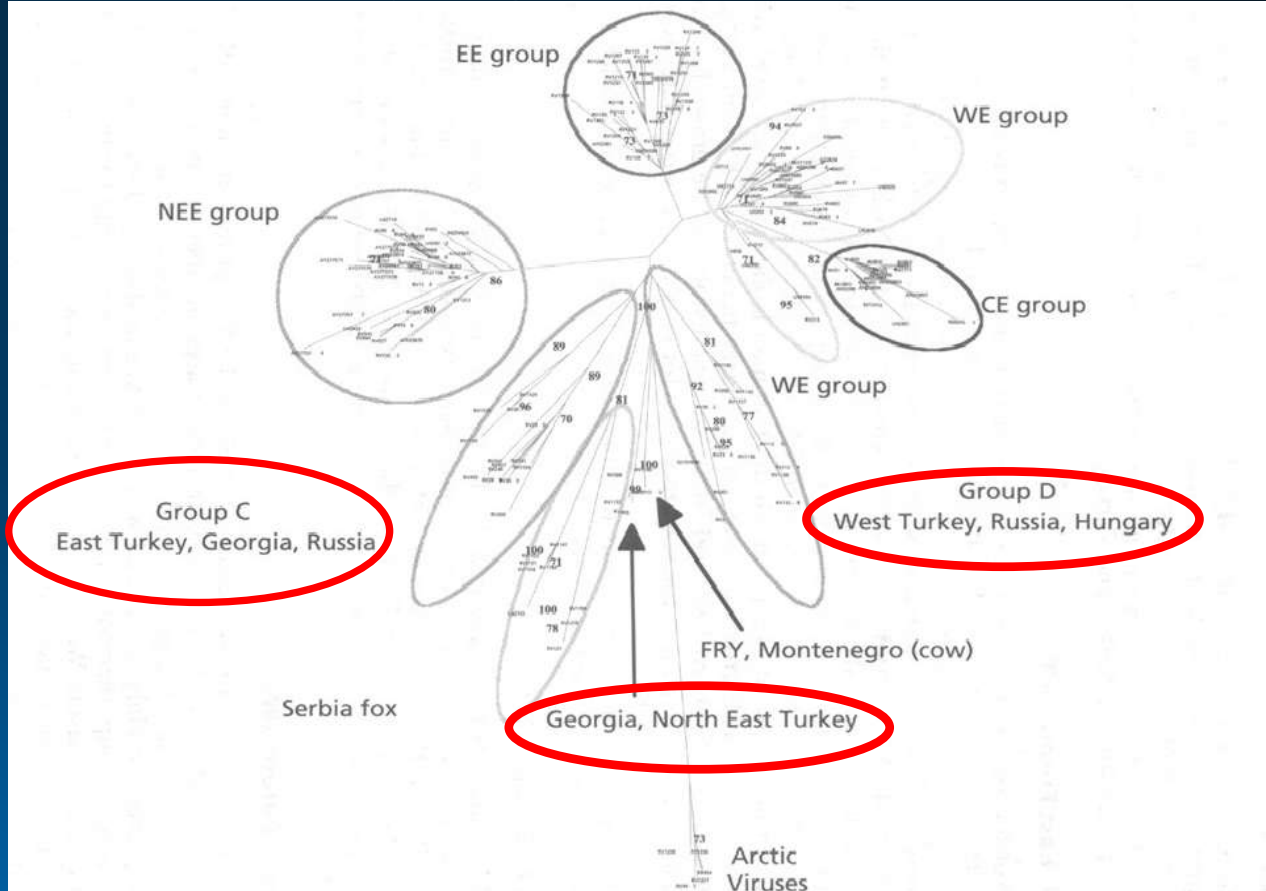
EE group

WE group

NEE group

CE group

WE group

Group C
East Turkey, Georgia, Russia

Group D
West Turkey, Russia, Hungary

FRY, Montenegro (cow)

Serbia fox

Georgia, North East Turkey

Arctic
Viruses

71
73
94
84
86
71
82
95
80
100
89
89
81
96
70
81
92
77
80
95
100
89
100
71
100
78
73